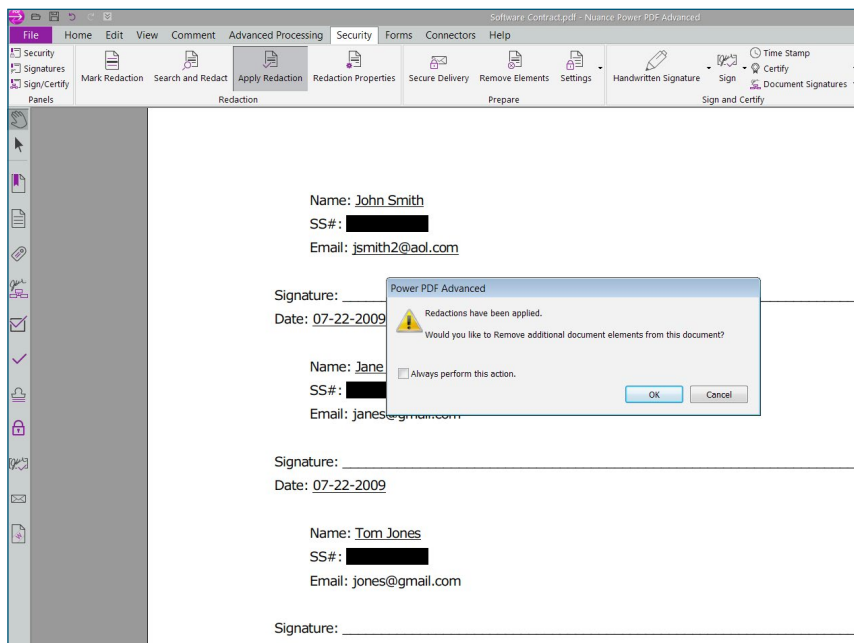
Software Contract.pdf - Nuance Power PDF Advanced

File Home Edit View Comment Advanced Processing Security Forms Connectors Help

Security
Signatures
Sign/Certify
Panels

Mark Redaction Search and Redact Apply Redaction Redaction Properties
Redaction

Secure Delivery Remove Elements Settings
Prepare

Handwritten Signature Sign Time Stamp Certify Document Signatures
Sign and Certify

Name: John Smith
SS#:
Email: jsmith2@aol.com

Signature: ______
Date: 07-22-2009

Name: Jane
SS#:
Email: janes@gmail.com

Signature: ______
Date: 07-22-2009

Name: Tom Jones
SS#:
Email: jones@gmail.com

Signature: ______

Power PDF Advanced

Redactions have been applied.

Would you like to Remove additional document elements from this document?

Always perform this action.

OK Cancel